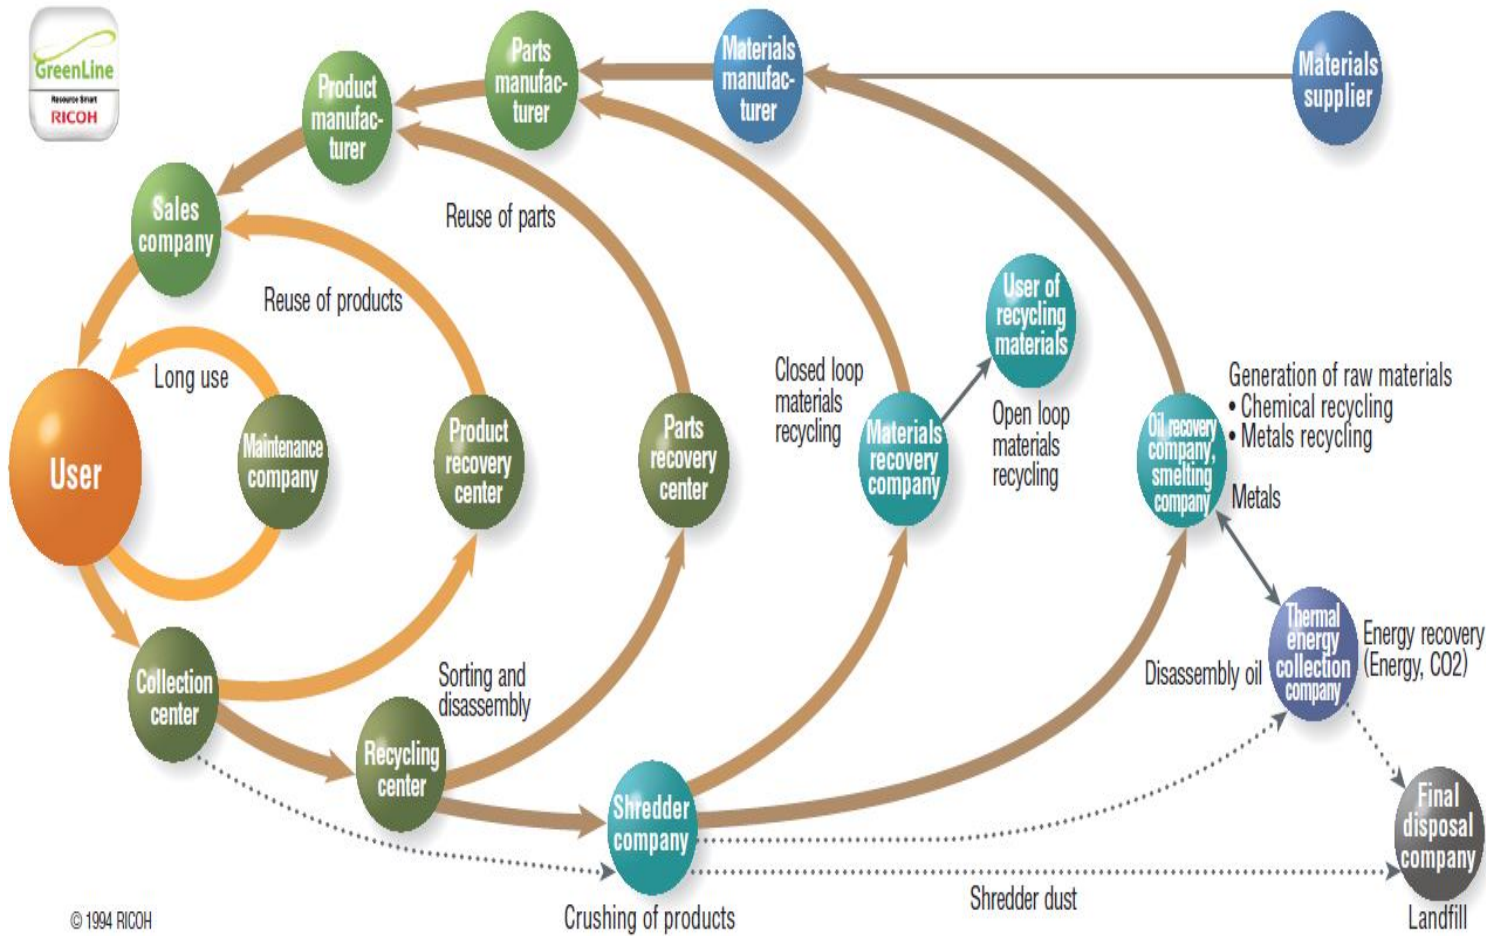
GreenLine
Resource Smart
RICOH

Parts manufacturer

Materials manufacturer

Materials supplier

Product manufacturer

Sales company

Reuse of parts

Reuse of products

User of recycling materials

Long use

User

Maintenance company

Product recovery center

Parts recovery center

Closed loop materials recycling

Materials recovery company

Open loop materials recycling

Oil recovery company, smelting company

Generation of raw materials
• Chemical recycling
• Metals recycling

Metals

Thermal energy collection company

Energy recovery (Energy, CO2)

Disassembly oil

Collection center

Sorting and disassembly

Recycling center

Shredder company

Final disposal company

Shredder dust

© 1994 RICOH

Crushing of products

Landfill